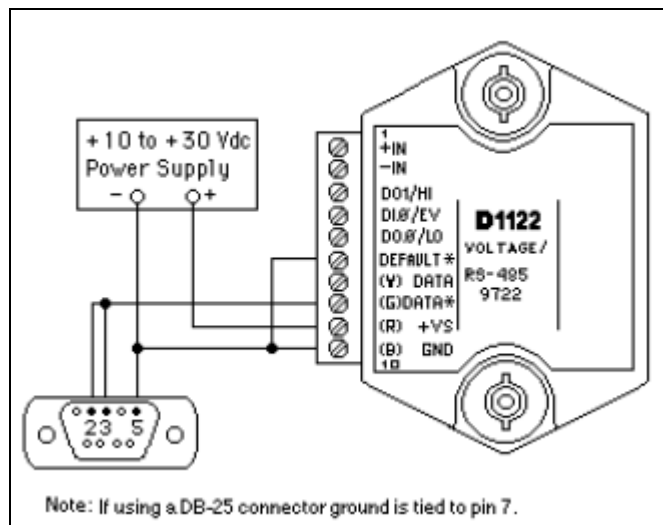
+10 to +30 Vdc
Power Supply
− +

1
+IN
−IN
DO1/HI
DI0/EV
DO0/LO
DEFAULT*
(Y) DATA
(G)DATA*
(R) +VS
(B) GND
10

D1122
VOLTAGE/
RS-485
9722

2 3 5

Note: If using a DB-25 connector ground is tied to pin 7.